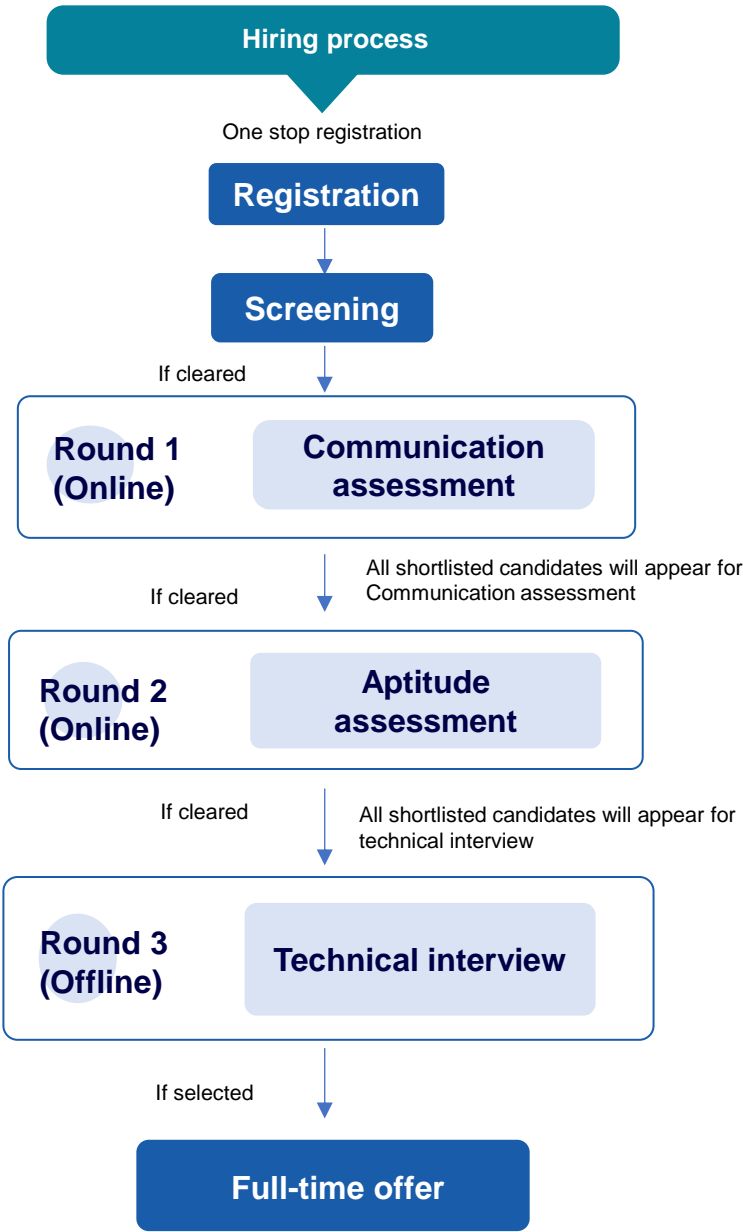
Hiring process

One stop registration

Registration

Screening

If cleared

Round 1 (Online)

Communication assessment

If cleared

All shortlisted candidates will appear for Communication assessment

Round 2 (Online)

Aptitude assessment

If cleared

All shortlisted candidates will appear for technical interview

Round 3 (Offline)

Technical interview

If selected

Full-time offer